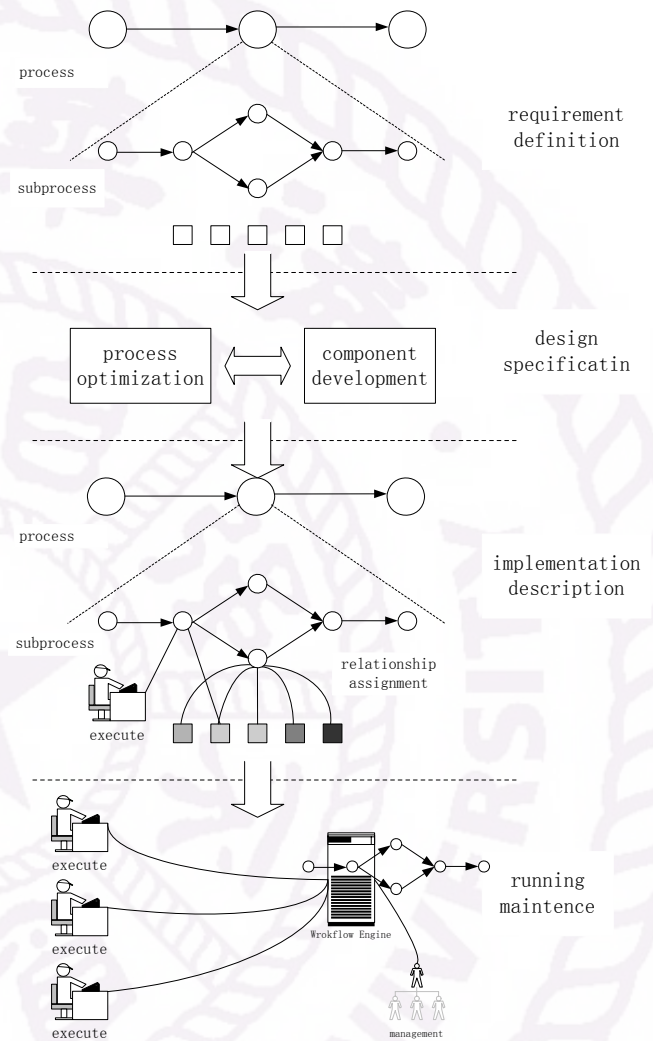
process

requirement definition

subprocess

design specificatin

process optimization

component development

process

implementation description

subprocess

relationship assignment

execute

execute

running maintence

Wrokflow Engine

execute

execute

management